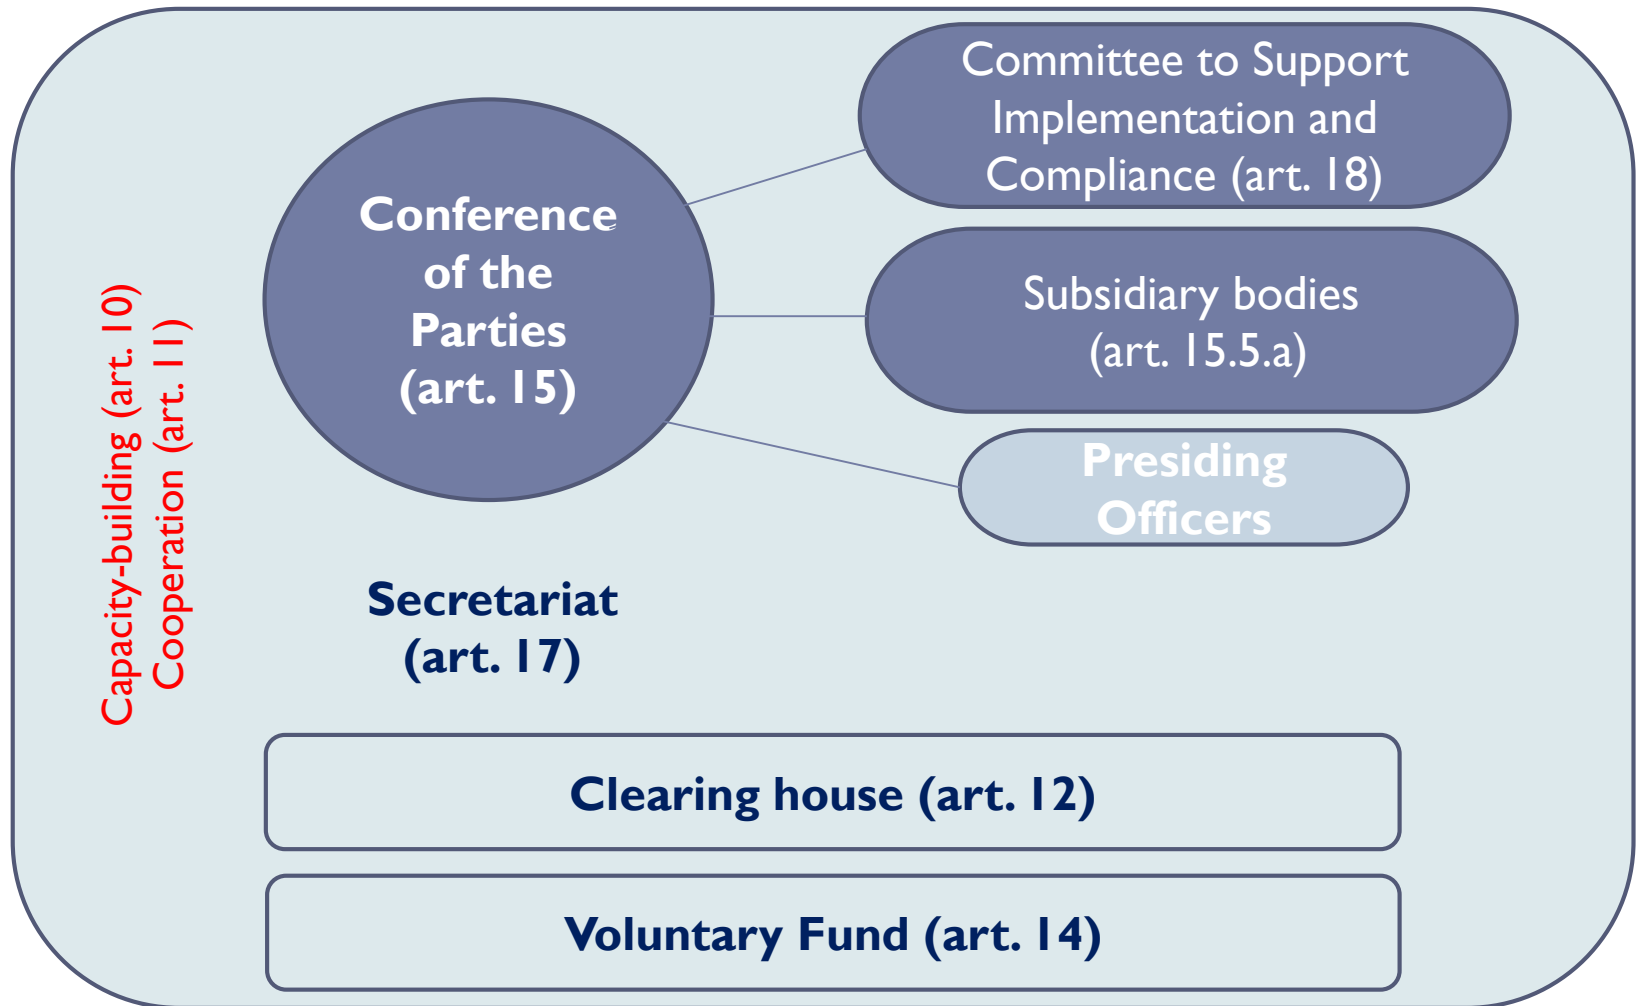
Capacity-building (art. 10)
Cooperation (art. 11)

Conference of the Parties (art. 15)

Committee to Support Implementation and Compliance (art. 18)

Subsidiary bodies (art. 15.5.a)

Presiding Officers

Secretariat (art. 17)

Clearing house (art. 12)

Voluntary Fund (art. 14)